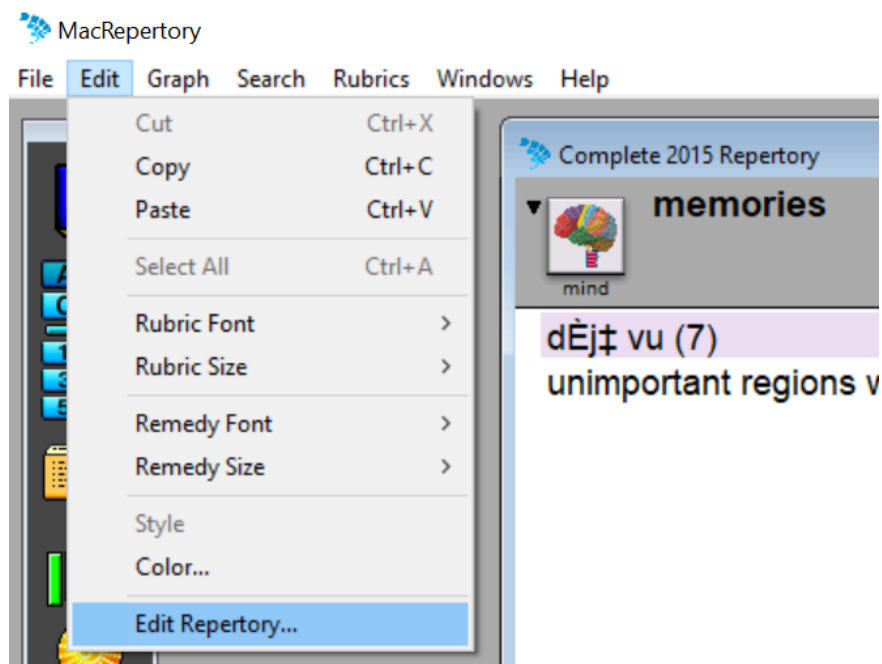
MacRepertory

File Edit Graph Search Rubrics Windows Help

Cut Ctrl+X
Copy Ctrl+C
Paste Ctrl+V
Select All Ctrl+A
Rubric Font >
Rubric Size >
Remedy Font >
Remedy Size >
Style
Color...
Edit Repertory...

Complete 2015 Repertory

memories

mind

dÈj‡ vu (7)

unimportant regions v